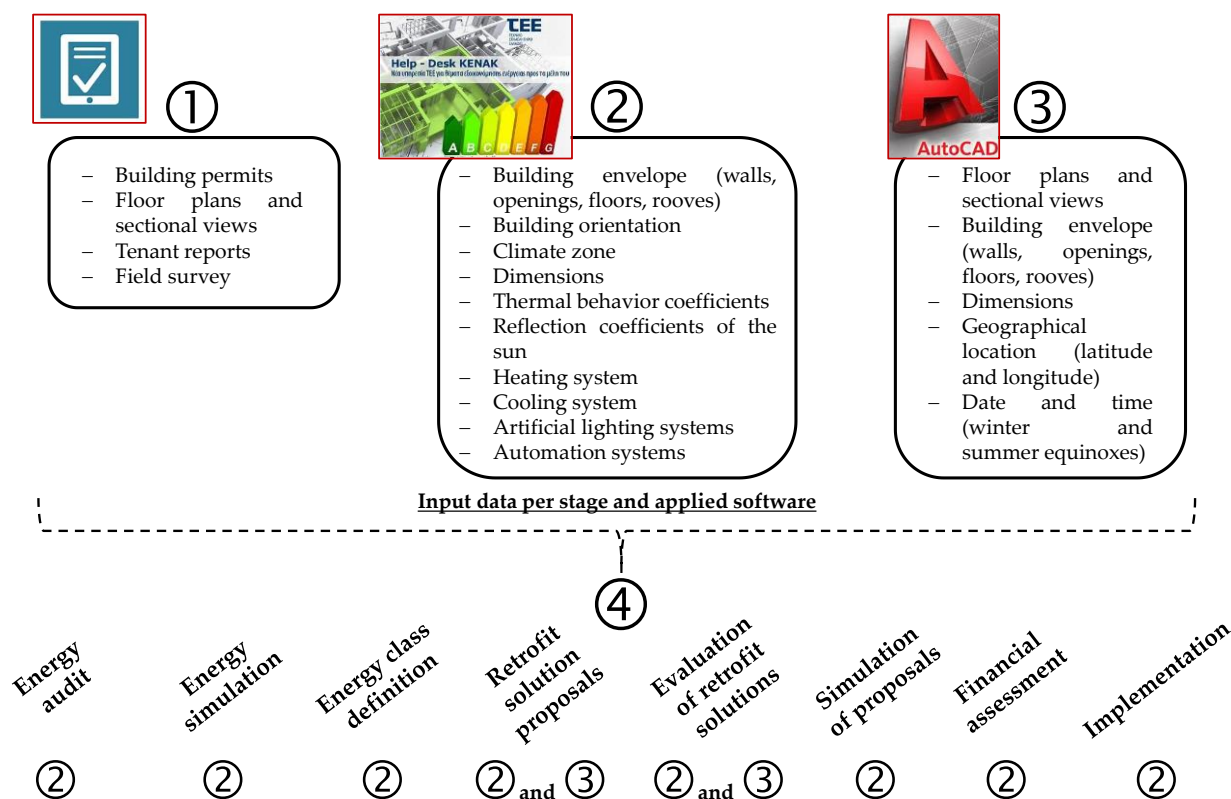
①

– Building permits
– Floor plans and sectional views
– Tenant reports
– Field survey

TEE

Help - Desk KENAK

A B C D E F G

②

– Building envelope (walls, openings, floors, rooves)
– Building orientation
– Climate zone
– Dimensions
– Thermal behavior coefficients
– Reflection coefficients of the sun
– Heating system
– Cooling system
– Artificial lighting systems
– Automation systems

AutoCAD

③

– Floor plans and sectional views
– Building envelope (walls, openings, floors, rooves)
– Dimensions
– Geographical location (latitude and longitude)
– Date and time (winter and summer equinoxes)

Input data per stage and applied software

④

Energy audit

Energy simulation

Energy class definition

Retrofit solution proposals

Evaluation of retrofit solutions

Simulation of proposals

Financial assessment

Implementation

② ② ② ② and ③ ② and ③ ② ② ②